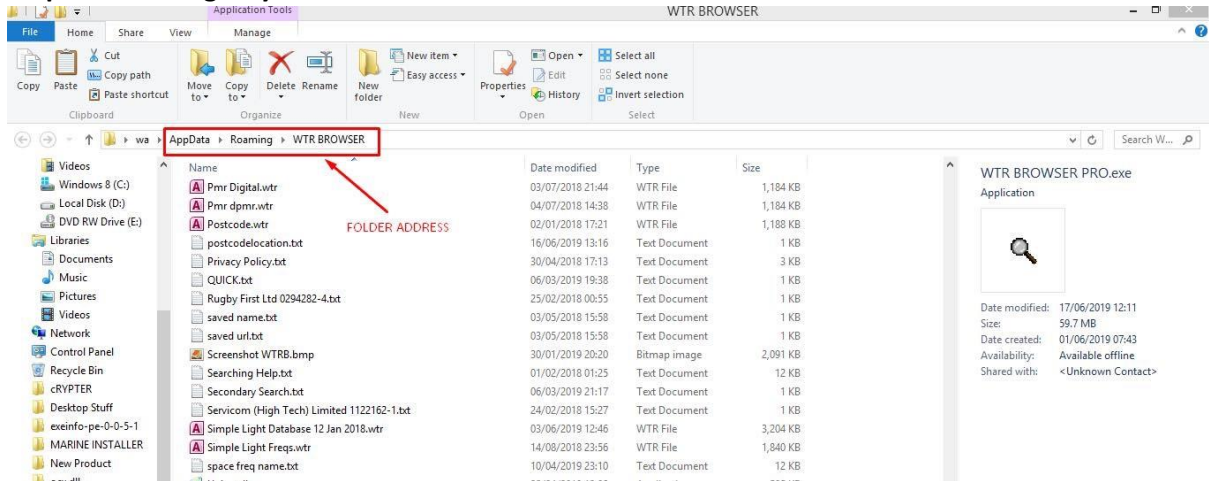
Application Tools
WTR BROWSER

File Home Share View Manage

Cut
Copy path
Copy Paste
Paste shortcut
Clipboard

Move to
Copy to
Delete Rename
Organize

New folder
New item
Easy access
New

Properties
Open
Edit
History
Open

Select all
Select none
Invert selection
Select

wa › AppData › Roaming › WTR BROWSER

Search W...

Videos
Windows 8 (C:)
Local Disk (D:)
DVD RW Drive (E:)
Libraries
Documents
Music
Pictures
Videos
Network
Control Panel
Recycle Bin
cRYPTER
Desktop Stuff
exeinfo-pe-0-0-5-1
MARINE INSTALLER
New Product

FOLDER ADDRESS

| Name | Date modified | Type | Size |
|---|---|---|---|
| Pmr Digital.wtr | 03/07/2018 21:44 | WTR File | 1,184 KB |
| Pmr dpmr.wtr | 04/07/2018 14:38 | WTR File | 1,184 KB |
| Postcode.wtr | 02/01/2018 17:21 | WTR File | 1,188 KB |
| postcodelocation.txt | 16/06/2019 13:16 | Text Document | 1 KB |
| Privacy Policy.txt | 30/04/2018 17:13 | Text Document | 3 KB |
| QUICK.txt | 06/03/2019 19:38 | Text Document | 1 KB |
| Rugby First Ltd 0294282-4.txt | 25/02/2018 00:55 | Text Document | 1 KB |
| saved name.txt | 03/05/2018 15:58 | Text Document | 1 KB |
| saved url.txt | 03/05/2018 15:58 | Text Document | 1 KB |
| Screenshot WTRB.bmp | 30/01/2019 20:20 | Bitmap image | 2,091 KB |
| Searching Help.txt | 01/02/2018 01:25 | Text Document | 12 KB |
| Secondary Search.txt | 06/03/2019 21:17 | Text Document | 1 KB |
| Servicom (High Tech) Limited 1122162-1.txt | 24/02/2018 15:27 | Text Document | 1 KB |
| Simple Light Database 12 Jan 2018.wtr | 03/06/2019 12:46 | WTR File | 3,204 KB |
| Simple Light Freqs.wtr | 14/08/2018 23:56 | WTR File | 1,840 KB |
| space freq name.txt | 10/04/2019 23:10 | Text Document | 12 KB |

WTR BROWSER PRO.exe
Application

Date modified: 17/06/2019 12:11
Size: 59.7 MB
Date created: 01/06/2019 07:43
Availability: Available offline
Shared with: <Unknown Contact>